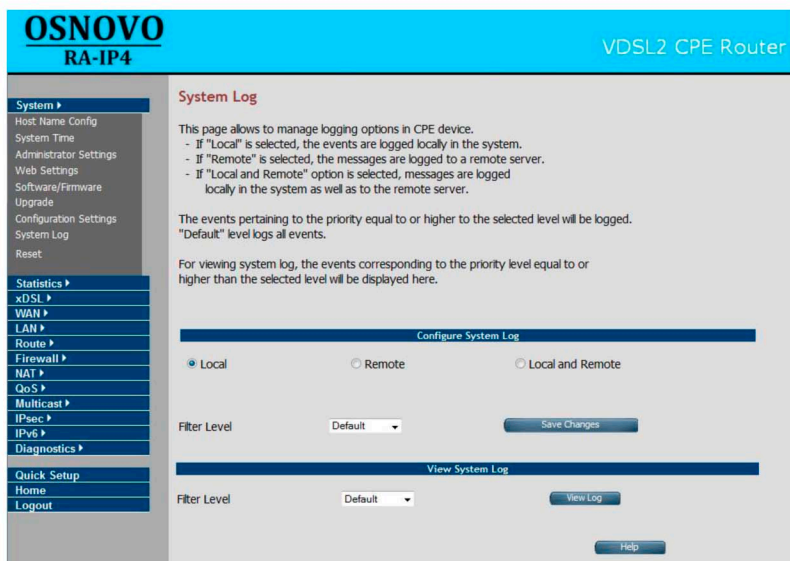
OSNOVO
RA-IP4

VDSL2 CPE Router

System ▸
Host Name Config
System Time
Administrator Settings
Web Settings
Software/Firmware Upgrade
Configuration Settings
System Log
Reset

Statistics ▸
xDSL ▸
WAN ▸
LAN ▸
Route ▸
Firewall ▸
NAT ▸
QoS ▸
Multicast ▸
IPsec ▸
IPv6 ▸
Diagnostics ▸

Quick Setup
Home
Logout

System Log

This page allows to manage logging options in CPE device.
- If "Local" is selected, the events are logged locally in the system.
- If "Remote" is selected, the messages are logged to a remote server.
- If "Local and Remote" option is selected, messages are logged locally in the system as well as to the remote server.

The events pertaining to the priority equal to or higher to the selected level will be logged. "Default" level logs all events.

For viewing system log, the events corresponding to the priority level equal to or higher than the selected level will be displayed here.

Configure System Log

Local Remote Local and Remote

Filter Level Default Save Changes

View System Log

Filter Level Default View Log

Help